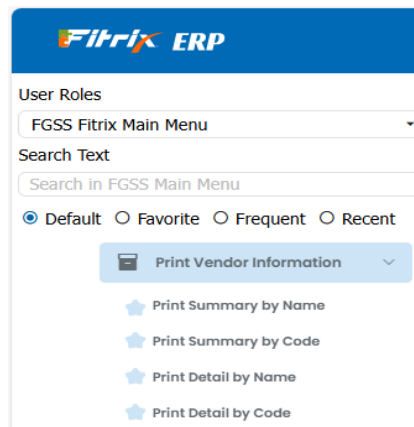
Fitrix ERP

User Roles

FGSS Fitrix Main Menu

Search Text

Search in FGSS Main Menu

Default Favorite Frequent Recent

Print Vendor Information

Print Summary by Name

Print Summary by Code

Print Detail by Name

Print Detail by Code